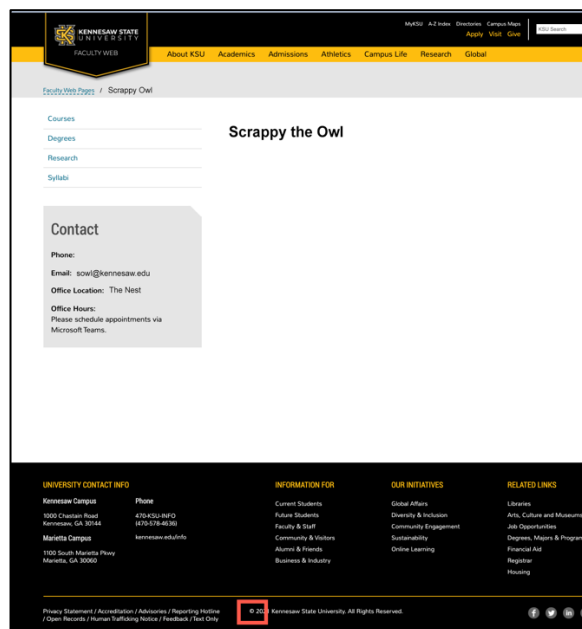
KENNESAW STATE UNIVERSITY
FACULTY WEB

MyKSU A-Z Index Directories Campus Maps
Apply Visit Give
KSU Search

About KSU Academics Admissions Athletics Campus Life Research Global

Faculty Web Pages / Scrappy Owl

Courses
Degrees
Research
Syllabi

Scrappy the Owl

Contact

Phone:

Email: sowl@kennesaw.edu

Office Location: The Nest

Office Hours:
Please schedule appointments via Microsoft Teams.

UNIVERSITY CONTACT INFO

Kennesaw Campus
1000 Chastain Road
Kennesaw, GA 30144

Phone
470-KSU-INFO
(470-578-4636)

Marietta Campus
1100 South Marietta Pkwy
Marietta, GA 30060

kennesaw.edu/info

INFORMATION FOR
Current Students
Future Students
Faculty & Staff
Community & Visitors
Alumni & Friends
Business & Industry

OUR INITIATIVES
Global Affairs
Diversity & Inclusion
Community Engagement
Sustainability
Online Learning

RELATED LINKS
Libraries
Arts, Culture and Museums
Job Opportunities
Degrees, Majors & Program
Financial Aid
Registrar
Housing

Privacy Statement / Accreditation / Advisories / Reporting Hotline / Open Records / Human Trafficking Notice / Feedback / Text Only

© 20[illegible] Kennesaw State University. All Rights Reserved.